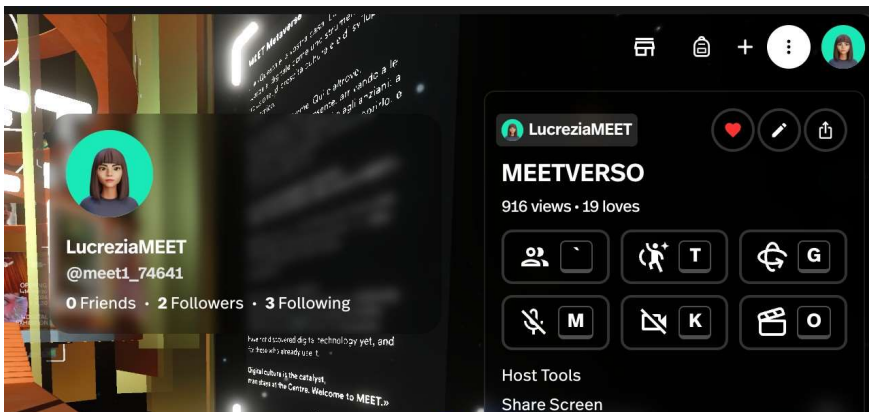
MEET Metaverso

LucreziaMEET
@meet1_74641
0 Friends · 2 Followers · 3 Following

have not discovered digital technology yet, and for those who already use it.

Digital culture is the catalyst, manifests at the Centre. Welcome to MEET.»

LucreziaMEET
MEETVERSO
916 views • 19 loves

`
T
G
M
K
O

Host Tools
Share Screen